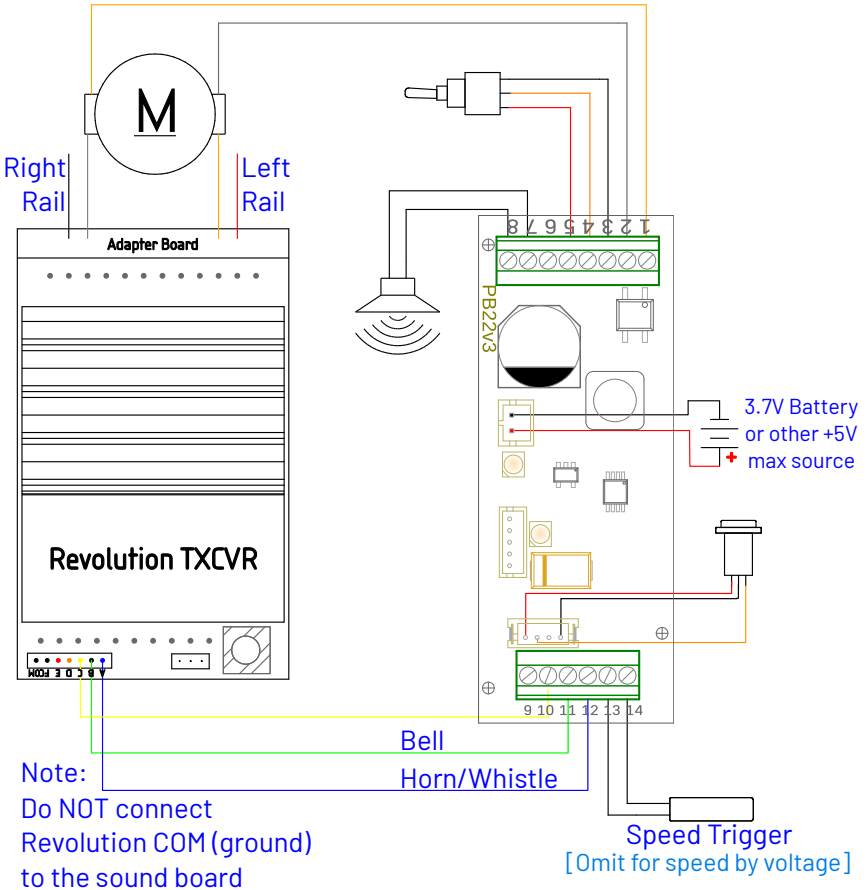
M

Right Rail

Left Rail

Adapter Board

8 7 6 5 4 3 2 1

PB22V3

3.7V Battery or other +5V max source

+

Revolution TXCVR

COM E D C B A

9 10 11 12 13 14

Bell

Horn/Whistle

Note:
Do NOT connect Revolution COM (ground) to the sound board

Speed Trigger
[Omit for speed by voltage]